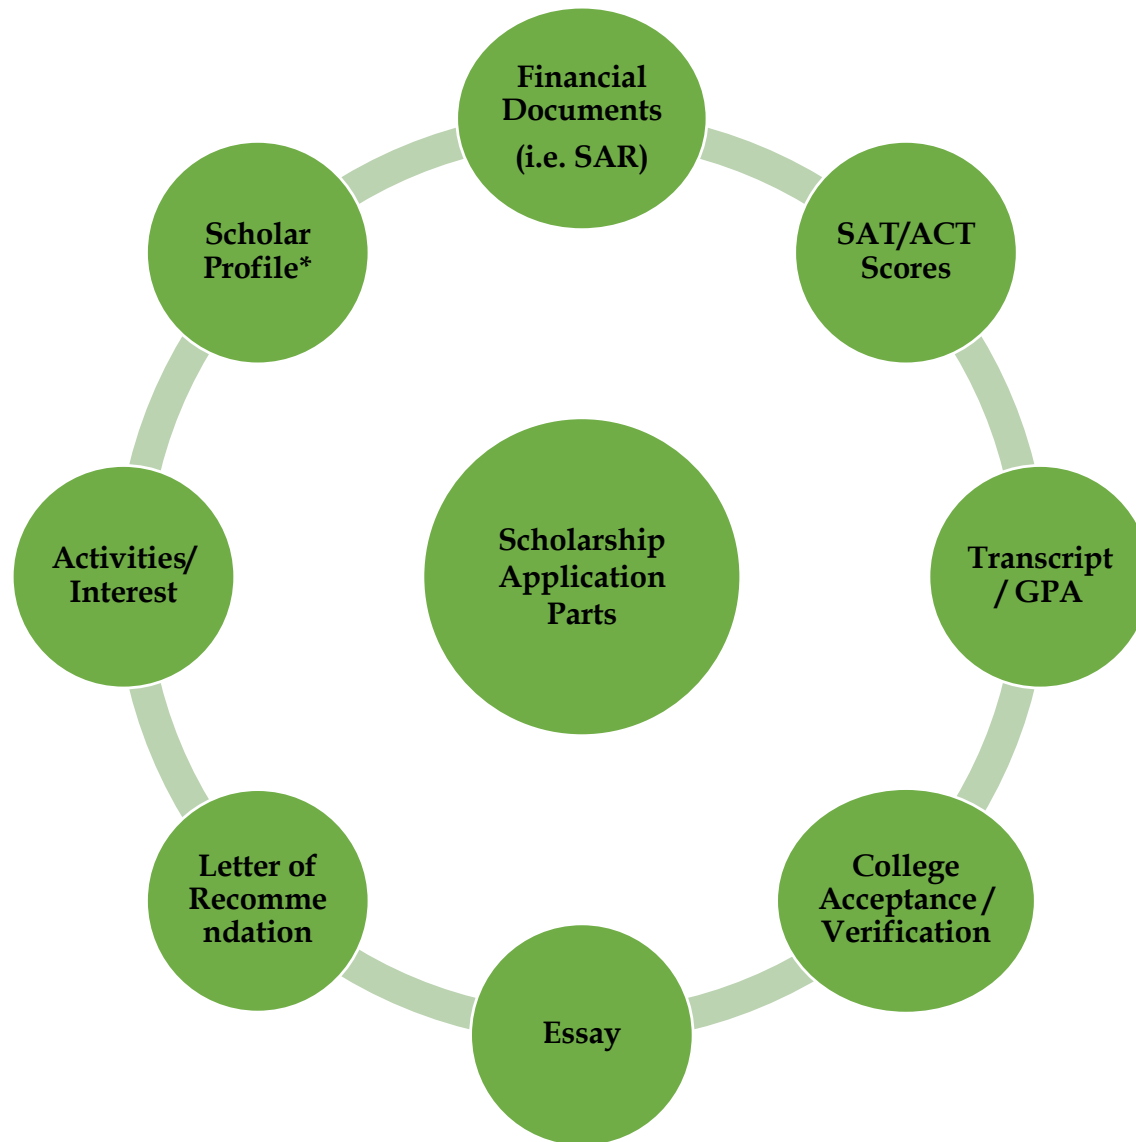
Scholarship Application Parts

Financial Documents (i.e. SAR)

SAT/ACT Scores

Transcript / GPA

College Acceptance / Verification

Essay

Letter of Recommendation

Activities/ Interest

Scholar Profile*